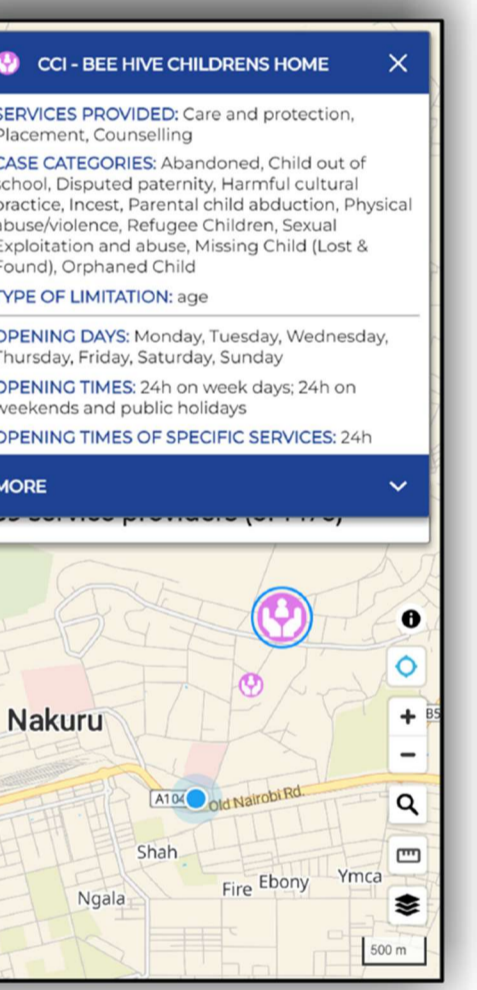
CCI - BEE HIVE CHILDRENS HOME

SERVICES PROVIDED: Care and protection, Placement, Counselling

CASE CATEGORIES: Abandoned, Child out of school, Disputed paternity, Harmful cultural practice, Incest, Parental child abduction, Physical abuse/violence, Refugee Children, Sexual Exploitation and abuse, Missing Child (Lost & Found), Orphaned Child

TYPE OF LIMITATION: age

OPENING DAYS: Monday, Tuesday, Wednesday, Thursday, Friday, Saturday, Sunday

OPENING TIMES: 24h on week days; 24h on weekends and public holidays

OPENING TIMES OF SPECIFIC SERVICES: 24h

MORE

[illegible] service providers (of 1173)

Nakuru

A104

Old Nairobi Rd.

Shah

Ngala

Fire

Ebony

Ymca

B5

500 m